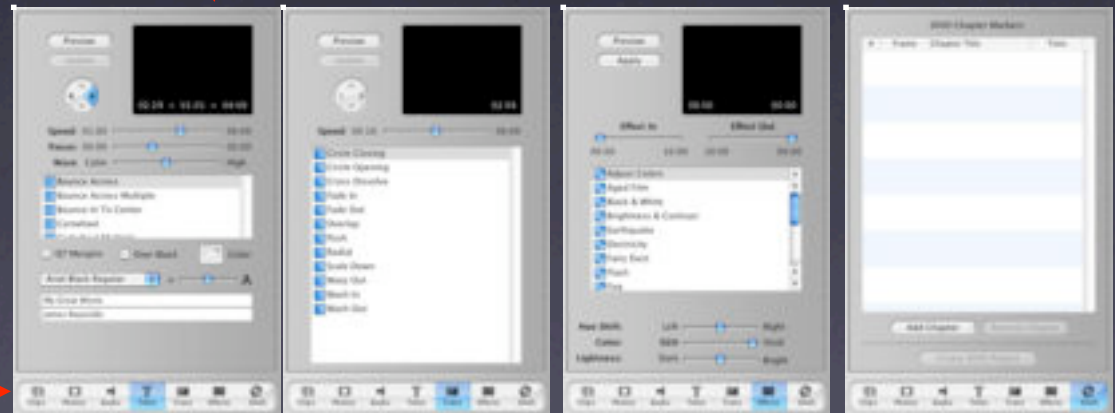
Preview

Update

02:29 + 03:05 = 04:09

Speed 01:20 05:00
Pause 00:00 02:00
Wave Calm High

Bounce Across
Bounce Across Multiple
Bounce In To Center
Cartwheel

QT Margins
Over Black
Color

Arial Black Regular
A

My Great Movie
James Reynolds

Preview

Update

02:03

Speed 00:10 10:00

Circle Closing
Circle Opening
Cross Dissolve
Fade In
Fade Out
Overlap
Push
Radial
Scale Down
Warp Out
Wash In
Wash Out

Preview

Apply

00:00 00:00

Effect In
Effect Out

00:00 10:00 10:00 00:00

Adjust Colors
Aged Film
Black & White
Brightness & Contrast
Earthquake
Electricity
Fairy Dust
Flash
Fog

Hue Shift: Left Right
Color: B&W Vivid
Lightness: Dark Bright

iDVD Chapter Markers

Frame
Chapter Title
Time

Add Chapter
Remove Marker

Create iDVD Project

Clips
Photos
Audio
Titles
Trans
Effects
iDVD